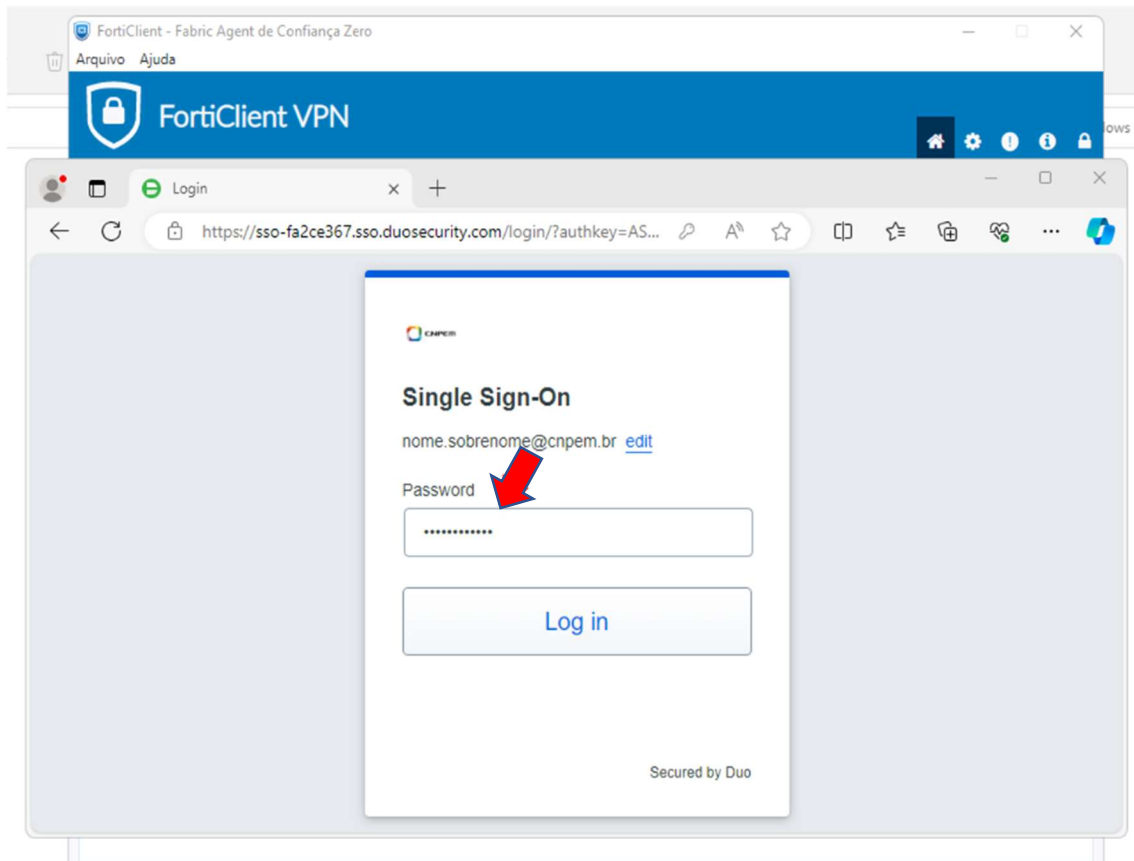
FortiClient - Fabric Agent de Confiança Zero
Arquivo Ajuda
FortiClient VPN
lows
Login
https://sso-fa2ce367.sso.duosecurity.com/login/?authkey=AS...
CNPEM
Single Sign-On
nome.sobrenome@cnpem.br edit
Password
••••••••••••
Log in
Secured by Duo